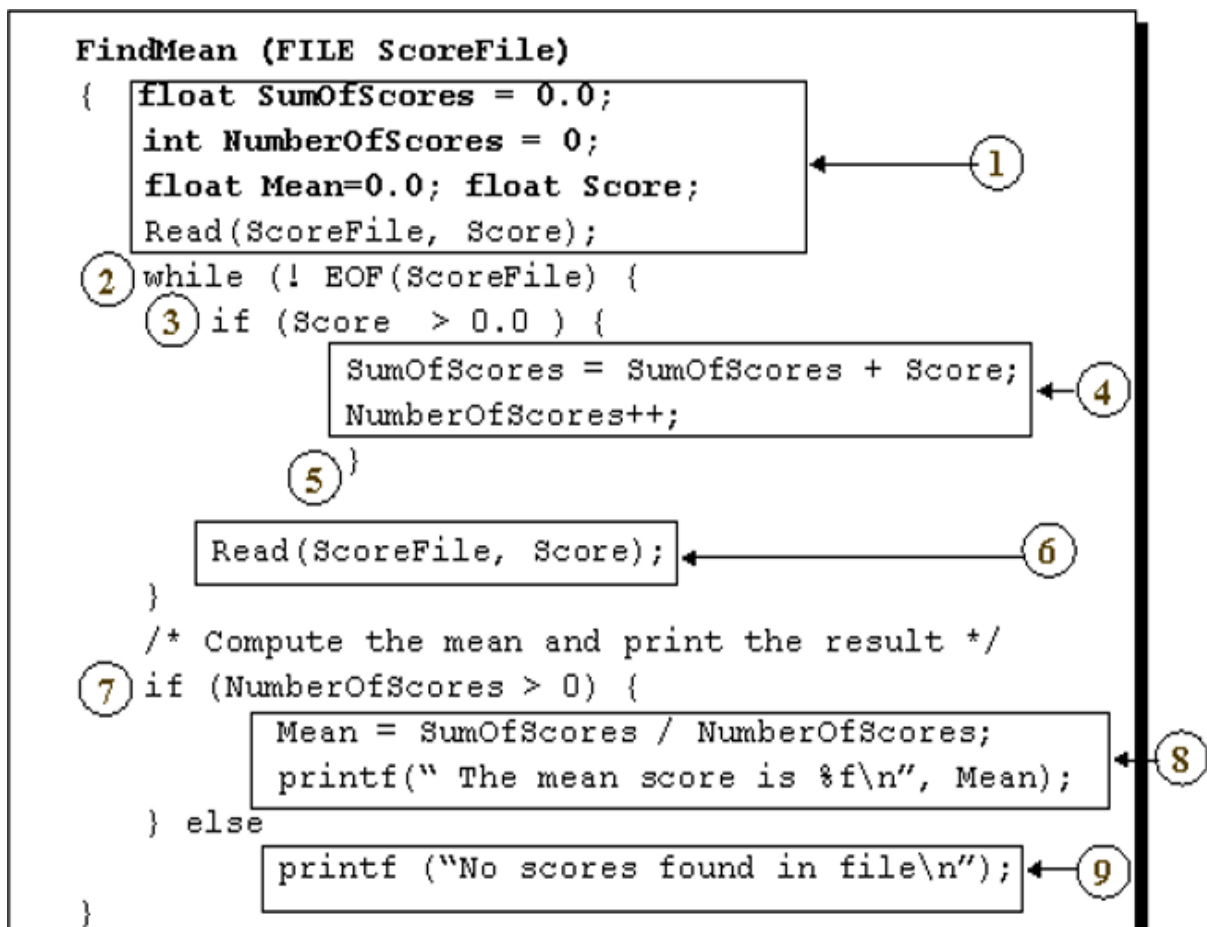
FindMean (FILE ScoreFile)
{ float SumOfScores = 0.0;
int NumberOfScores = 0;
float Mean=0.0; float Score;
Read(ScoreFile, Score);
1
2 while (! EOF(ScoreFile) {
3 if (Score > 0.0 ) {
SumOfScores = SumOfScores + Score;
NumberOfScores++;
4
5 }

Read(ScoreFile, Score);
6
}
/* Compute the mean and print the result */
7 if (NumberOfScores > 0) {
Mean = SumOfScores / NumberOfScores;
printf(" The mean score is %f\n", Mean);
8
} else
printf ("No scores found in file\n");
9
}